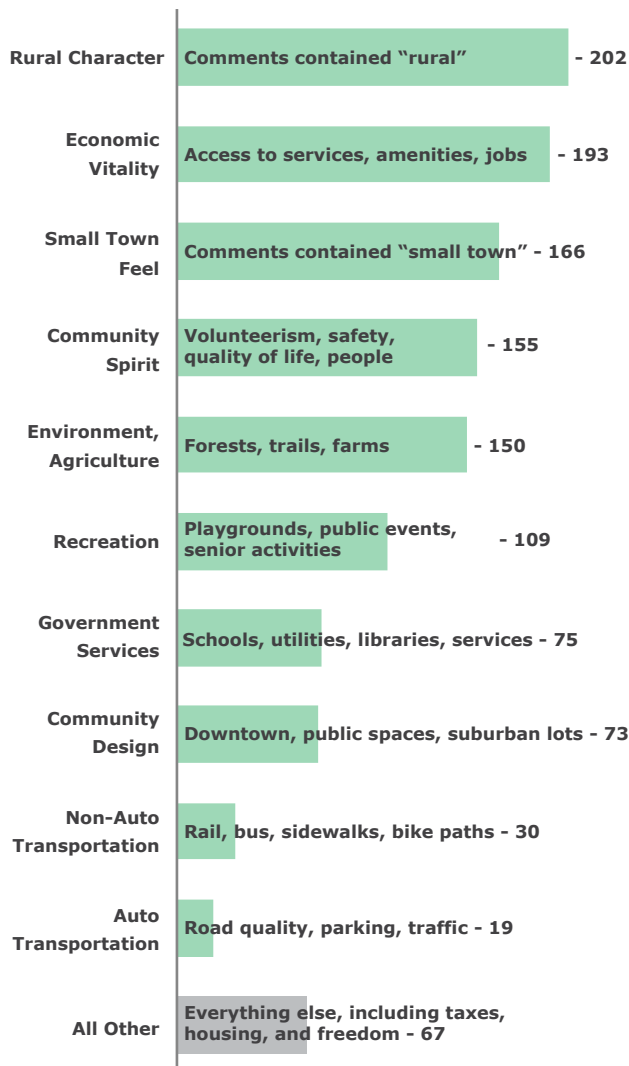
Rural Character
Comments contained “rural” - 202

Economic Vitality
Access to services, amenities, jobs - 193

Small Town Feel
Comments contained “small town” - 166

Community Spirit
Volunteerism, safety, quality of life, people - 155

Environment, Agriculture
Forests, trails, farms - 150

Recreation
Playgrounds, public events, senior activities - 109

Government Services
Schools, utilities, libraries, services - 75

Community Design
Downtown, public spaces, suburban lots - 73

Non-Auto Transportation
Rail, bus, sidewalks, bike paths - 30

Auto Transportation
Road quality, parking, traffic - 19

All Other
Everything else, including taxes, housing, and freedom - 67